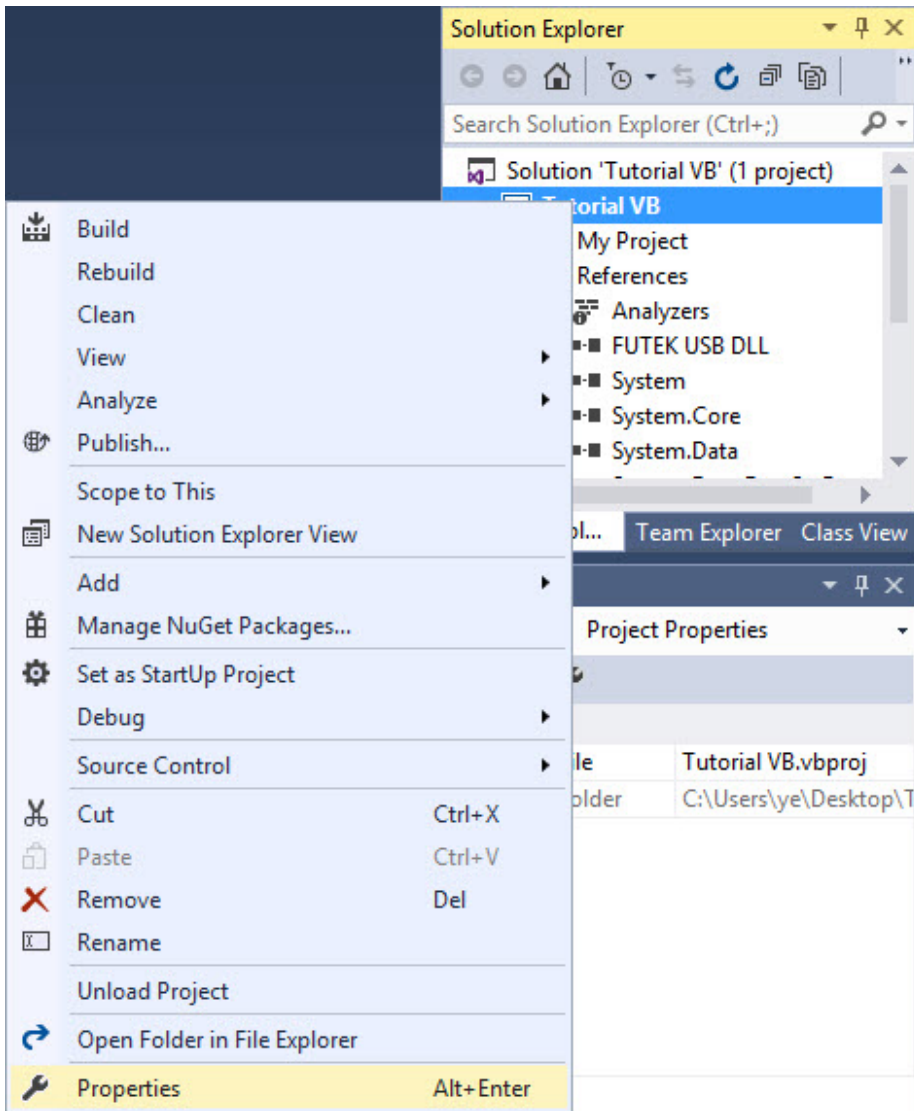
Solution Explorer

Search Solution Explorer (Ctrl+;)

Solution 'Tutorial VB' (1 project)
Tutorial VB
My Project
References
Analyzers
FUTEK USB DLL
System
System.Core
System.Data

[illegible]ol... Team Explorer Class View

Project Properties

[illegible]le Tutorial VB.vbproj
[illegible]older C:\Users\ye\Desktop\T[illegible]

Build
Rebuild
Clean
View
Analyze
Publish...
Scope to This
New Solution Explorer View
Add
Manage NuGet Packages...
Set as StartUp Project
Debug
Source Control
Cut Ctrl+X
Paste Ctrl+V
Remove Del
Rename
Unload Project
Open Folder in File Explorer
Properties Alt+Enter